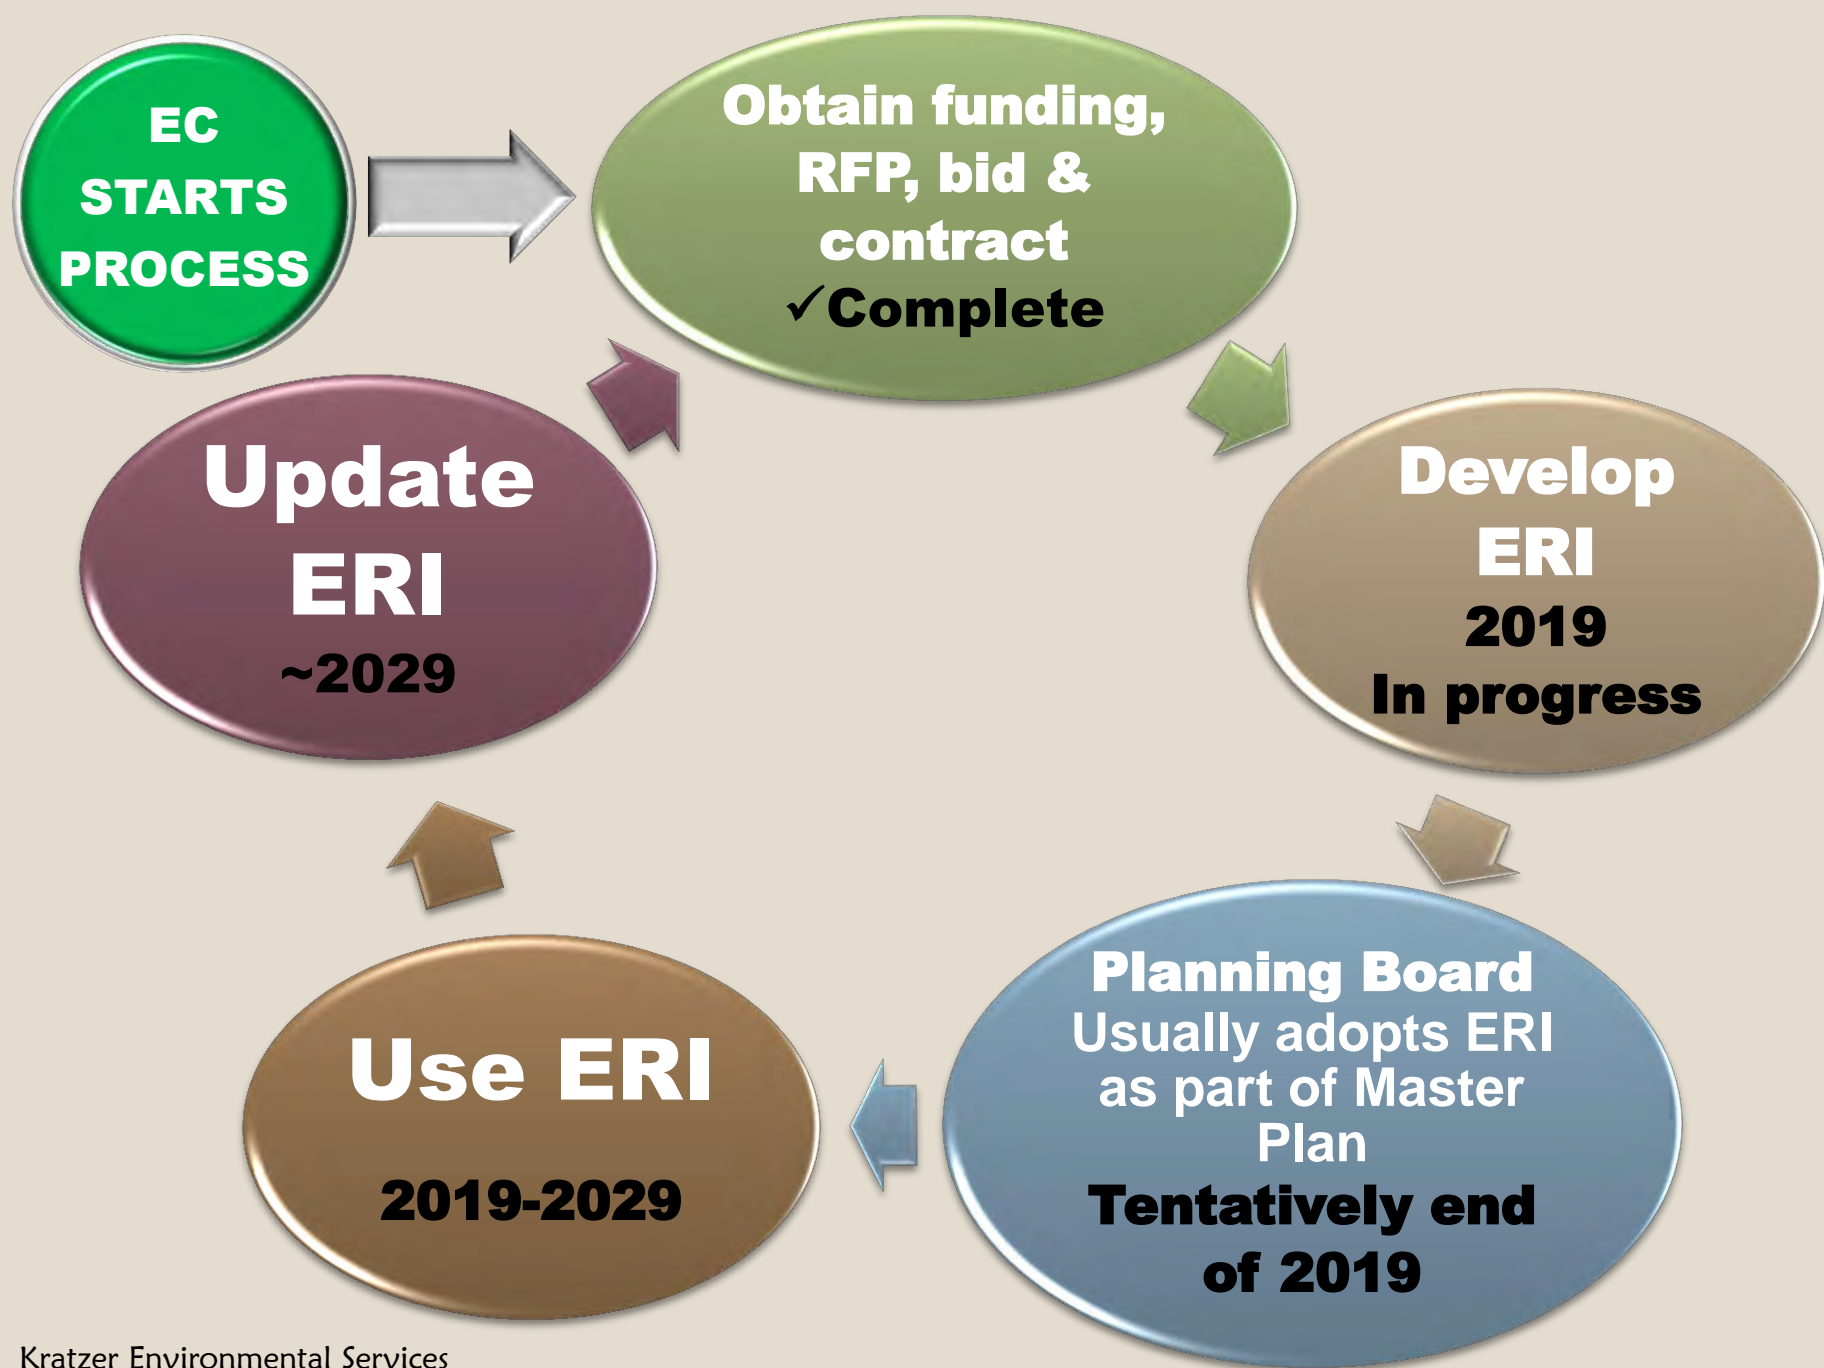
EC STARTS PROCESS

Obtain funding, RFP, bid & contract
✓Complete

Develop ERI
2019
In progress

Planning Board
Usually adopts ERI as part of Master Plan
Tentatively end of 2019

Use ERI
2019-2029

Update ERI
~2029

Kratzer Environmental Services